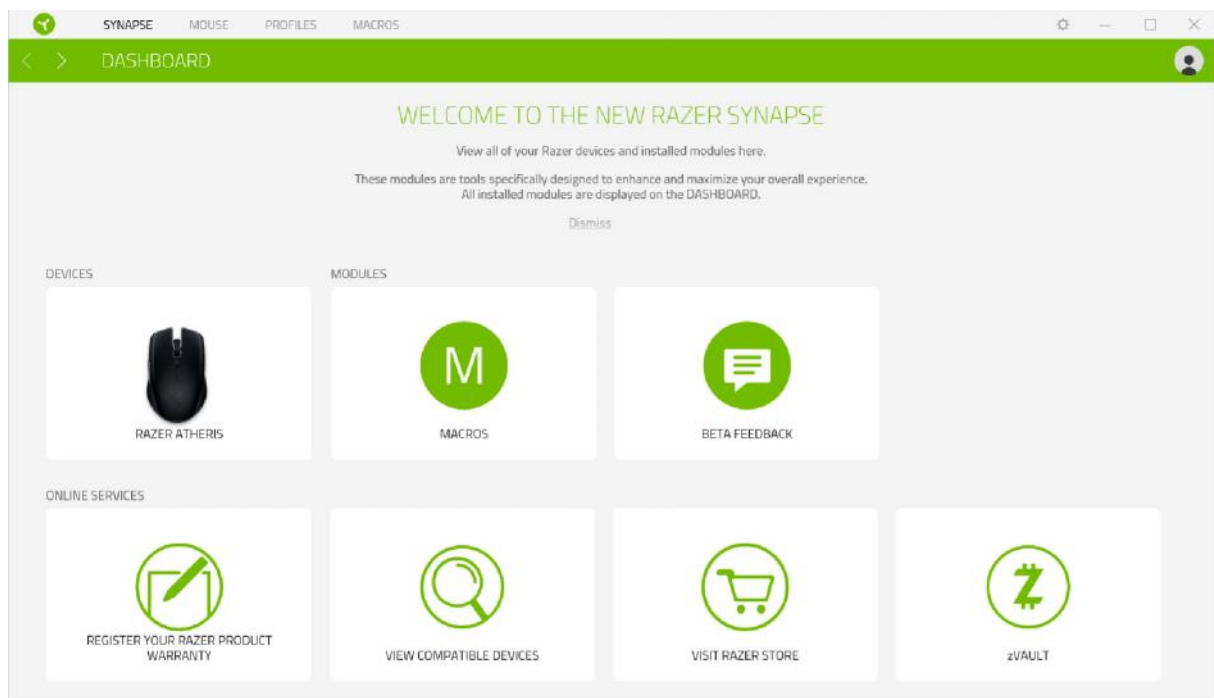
SYNAPSE MOUSE PROFILES MACROS

DASHBOARD

WELCOME TO THE NEW RAZER SYNAPSE

View all of your Razer devices and installed modules here.

These modules are tools specifically designed to enhance and maximize your overall experience. All installed modules are displayed on the DASHBOARD.

Dismiss

DEVICES

MODULES

RAZER ATHERIS

M

MACROS

BETA FEEDBACK

ONLINE SERVICES

REGISTER YOUR RAZER PRODUCT WARRANTY

VIEW COMPATIBLE DEVICES

VISIT RAZER STORE

Z

zVAULT